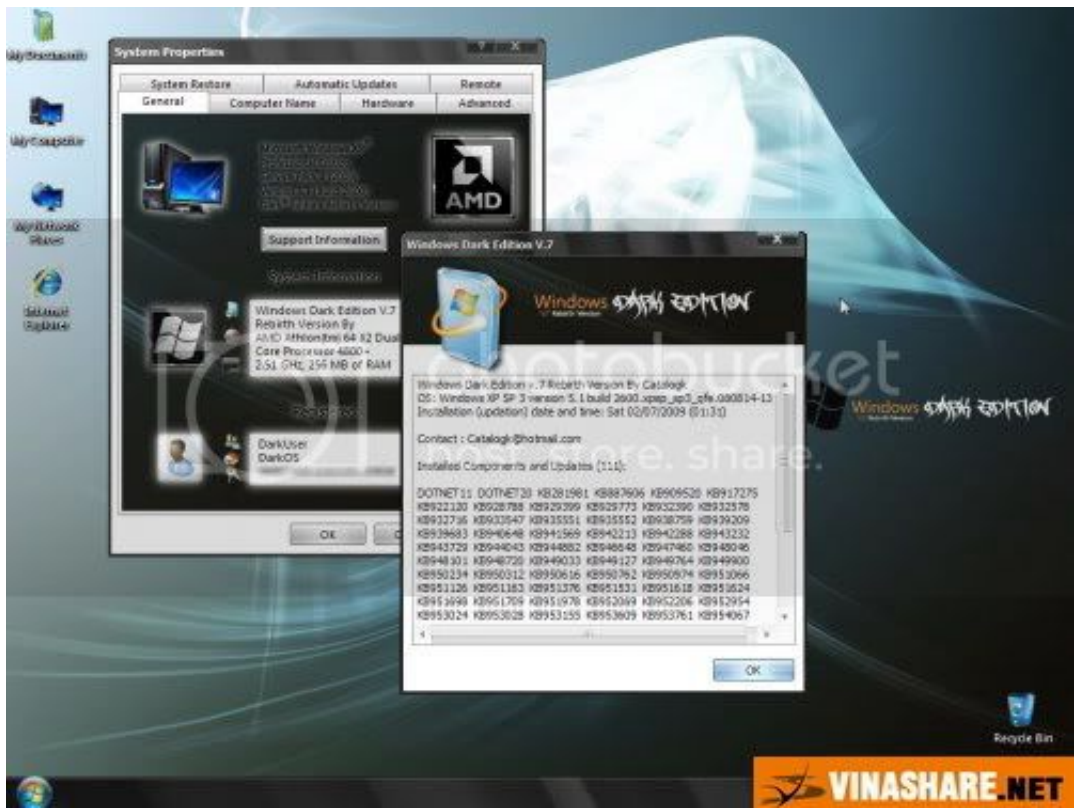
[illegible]

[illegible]

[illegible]

Internet Explorer

System Properties

System Restore | Automatic Updates | Remote

General | Computer Name | Hardware | Advanced

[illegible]

AMD

Support Information

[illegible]

Windows Dark Edition V.7 Rebirth Version By AMD Athlon(tm) 64 X2 Dual Core Processor 4800+ 2.51 GHz, 256 MB of RAM

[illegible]

DarkUser
DarkOS
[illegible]

OK

Windows Dark Edition V.7

Windows DARK EDITION

Windows Dark Edition v.7 Rebirth Version By Catalogk
OS: Windows XP SP 3 version 5.1 build 2600.xpsp_sp3_gfe.080814-13
Installation (updation) date and time: Sat 02/07/2009 (01:31)

Contact : Catalogk@hotmail.com

Installed Components and Updates (111):

DOTNET11 DOTNET20 KB281981 KB887606 KB909520 KB917275
KB922120 KB928788 KB929399 KB929773 KB932390 KB932578
KB932736 KB933547 KB935551 KB935552 KB938759 KB939209
KB939683 KB940648 KB941569 KB942213 KB942288 KB943232
KB943729 KB944043 KB944882 KB946648 KB947460 KB948046
KB948101 KB948720 KB949033 KB949127 KB949764 KB949900
KB950234 KB950312 KB950616 KB950762 KB950974 KB951066
KB951126 KB951183 KB951376 KB951531 KB951618 KB951624
KB951698 KB951709 KB951978 KB952069 KB952206 KB952954
KB953024 KB953028 KB953155 KB953609 KB953761 KB954067

OK

photobucket
host. store. share.

Windows DARK EDITION

Recycle Bin

VINASHARE.NET